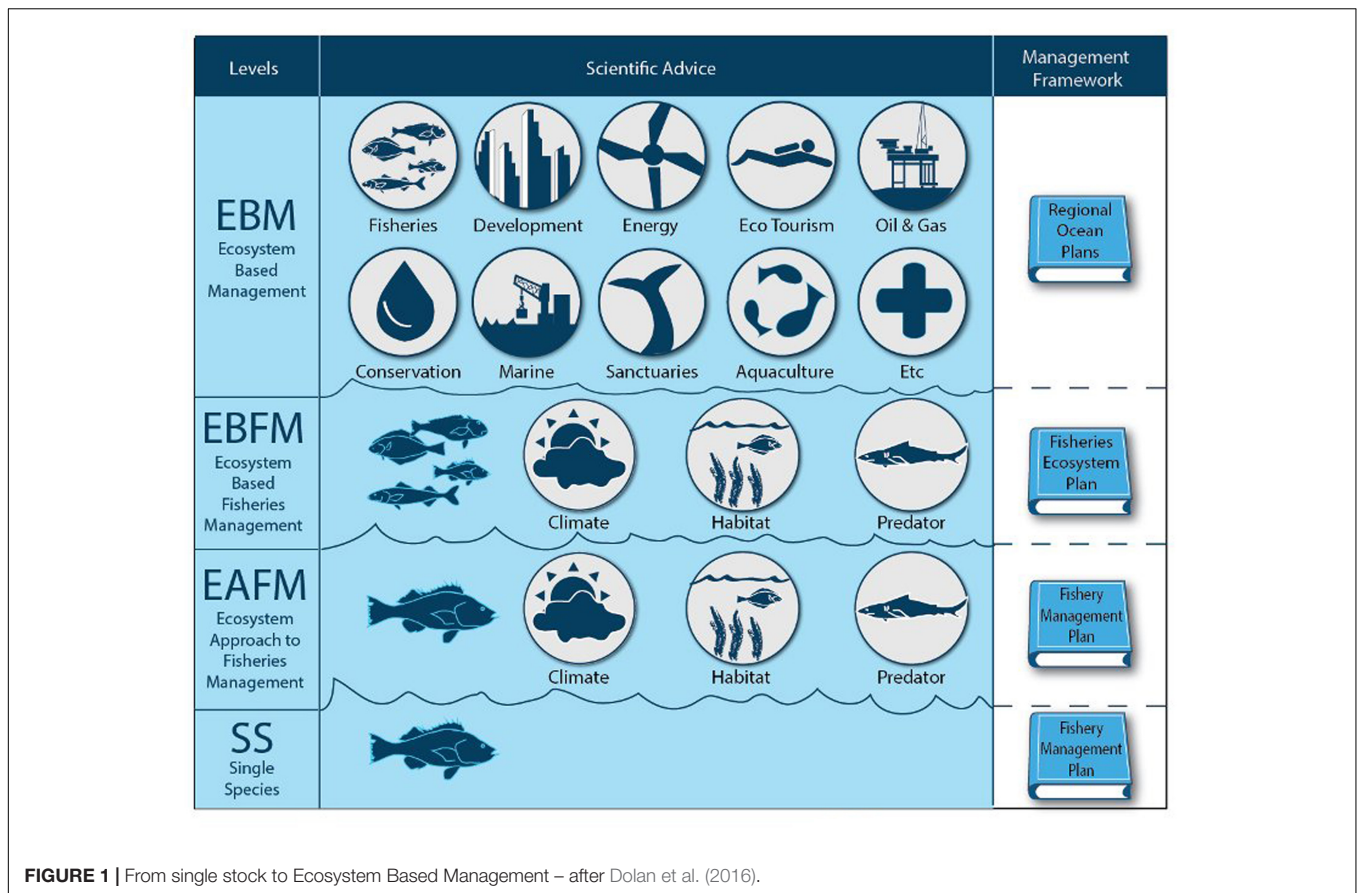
| Levels | Scientific Advice | Management Framework |
|---|---|---|
| EBM Ecosystem Based Management | Fisheries, Development, Energy, Eco Tourism, Oil & Gas, Conservation, Marine, Sanctuaries, Aquaculture, Etc | Regional Ocean Plans |
| EBFM Ecosystem Based Fisheries Management | Climate, Habitat, Predator | Fisheries Ecosystem Plan |
| EAFM Ecosystem Approach to Fisheries Management | Climate, Habitat, Predator | Fishery Management Plan |
| SS Single Species | | Fishery Management Plan |

FIGURE 1 | From single stock to Ecosystem Based Management – after Dolan et al. (2016).